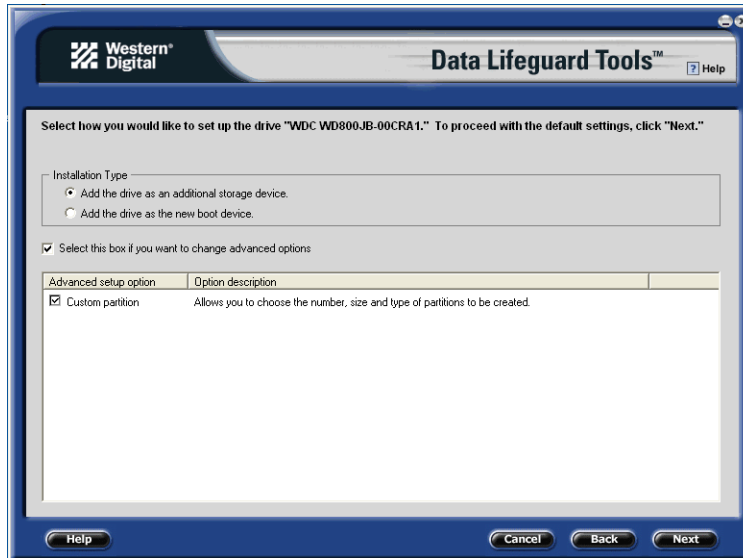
Western Digital

Data Lifeguard Tools™

? Help

Select how you would like to set up the drive "WDC WD800JB-00CRA1." To proceed with the default settings, click "Next."

Installation Type

Add the drive as an additional storage device.

Add the drive as the new boot device.

Select this box if you want to change advanced options

| Advanced setup option | Option description |
|---|---|
| Custom partition | Allows you to choose the number, size and type of partitions to be created. |

Help

Cancel

Back

Next